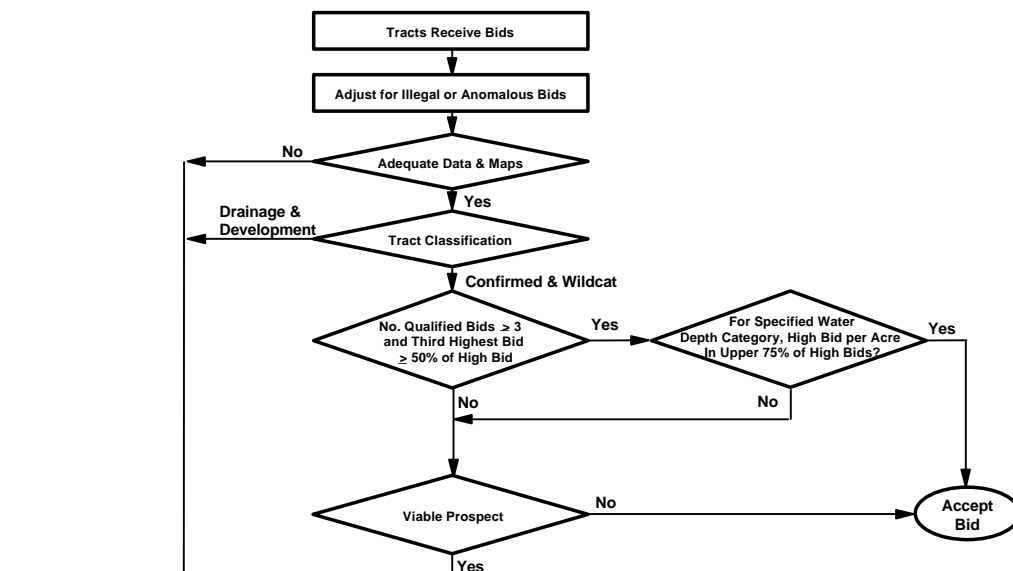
Tracts Receive Bids

Adjust for Illegal or Anomalous Bids

No

Adequate Data & Maps

Yes

Drainage & Development

Tract Classification

Confirmed & Wildcat

No. Qualified Bids $\geq 3$ and Third Highest Bid $\geq$ 50% of High Bid

Yes

For Specified Water Depth Category, High Bid per Acre In Upper 75% of High Bids?

Yes

No

No

Viable Prospect

No

Accept Bid

Yes